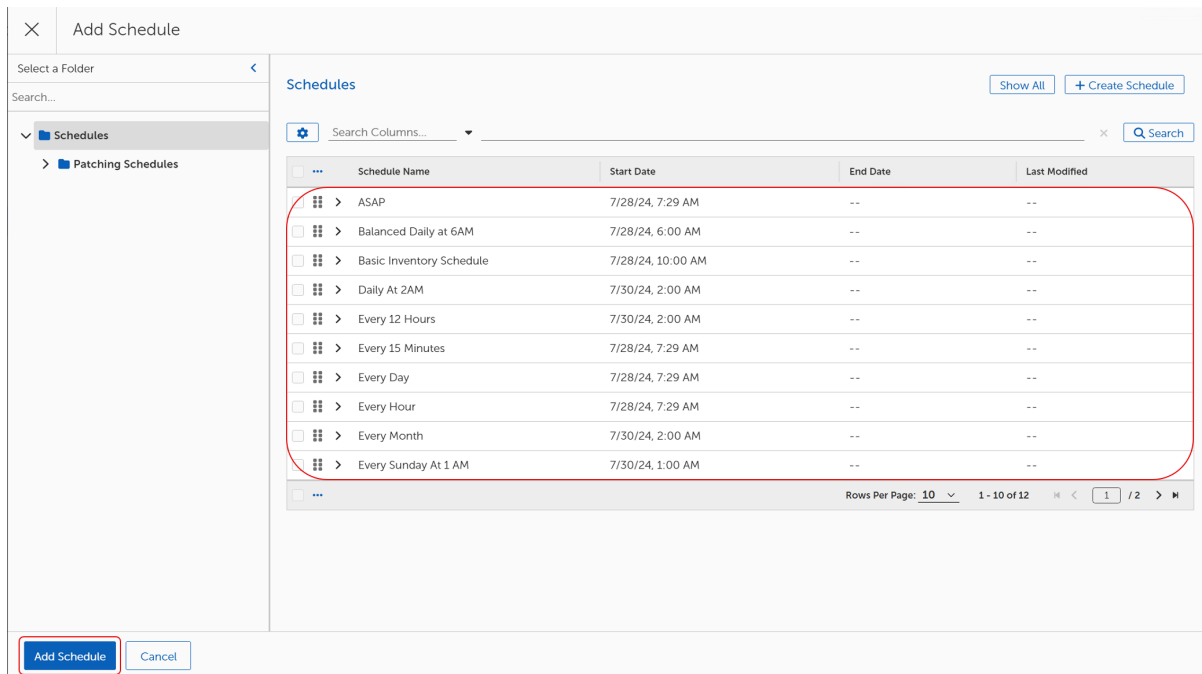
Add Schedule

Select a Folder

Search...

Schedules

Patching Schedules

Schedules

Show All

+ Create Schedule

Search Columns...

Search

| Schedule Name | Start Date | End Date | Last Modified |
|---|---|---|---|
| ASAP | 7/28/24, 7:29 AM | -- | -- |
| Balanced Daily at 6AM | 7/28/24, 6:00 AM | -- | -- |
| Basic Inventory Schedule | 7/28/24, 10:00 AM | -- | -- |
| Daily At 2AM | 7/30/24, 2:00 AM | -- | -- |
| Every 12 Hours | 7/30/24, 2:00 AM | -- | -- |
| Every 15 Minutes | 7/28/24, 7:29 AM | -- | -- |
| Every Day | 7/28/24, 7:29 AM | -- | -- |
| Every Hour | 7/28/24, 7:29 AM | -- | -- |
| Every Month | 7/30/24, 2:00 AM | -- | -- |
| Every Sunday At 1 AM | 7/30/24, 1:00 AM | -- | -- |

Rows Per Page: 10  1 - 10 of 12  1 /2

Add Schedule

Cancel